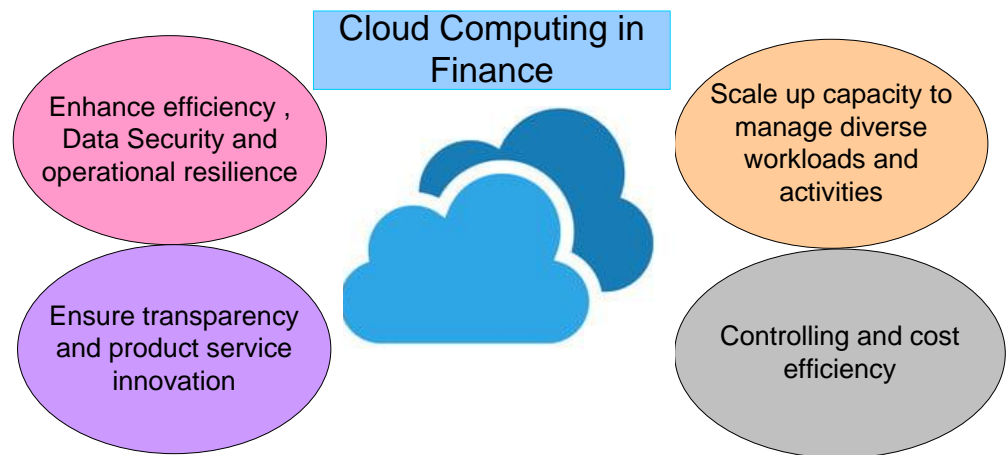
Cloud Computing in Finance

Enhance efficiency , Data Security and operational resilience

Scale up capacity to manage diverse workloads and activities

Ensure transparency and product service innovation

Controlling and cost efficiency